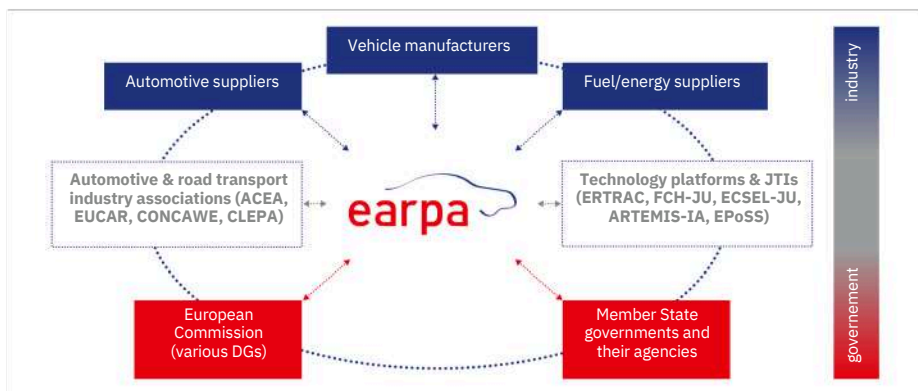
Vehicle manufacturers

Automotive suppliers

Fuel/energy suppliers

industry

Automotive & road transport industry associations (ACEA, EUCAR, CONCAWE, CLEPA)

earpa

Technology platforms & JTIs (ERTRAC, FCH-JU, ECSEL-JU, ARTEMIS-IA, EPoSS)

European Commission (various DGs)

Member State governments and their agencies

governement